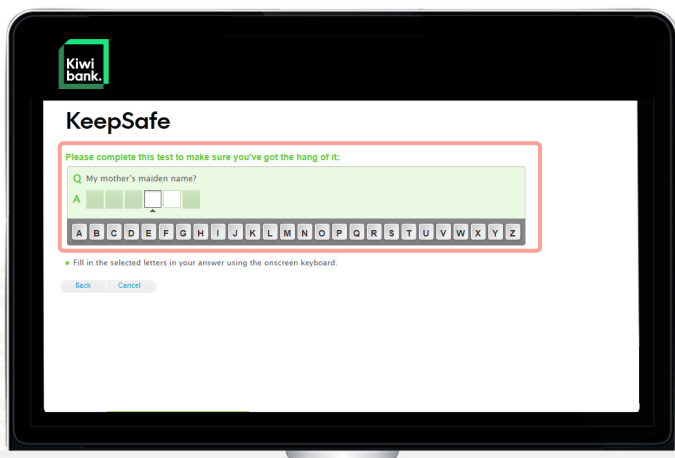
Kiwi bank.

KeepSafe

Please complete this test to make sure you've got the hang of it:

Q My mother's maiden name?

A

A B C D E F G H I J K L M N O P Q R S T U V W X Y Z

Fill in the selected letters in your answer using the onscreen keyboard.

Back Cancel